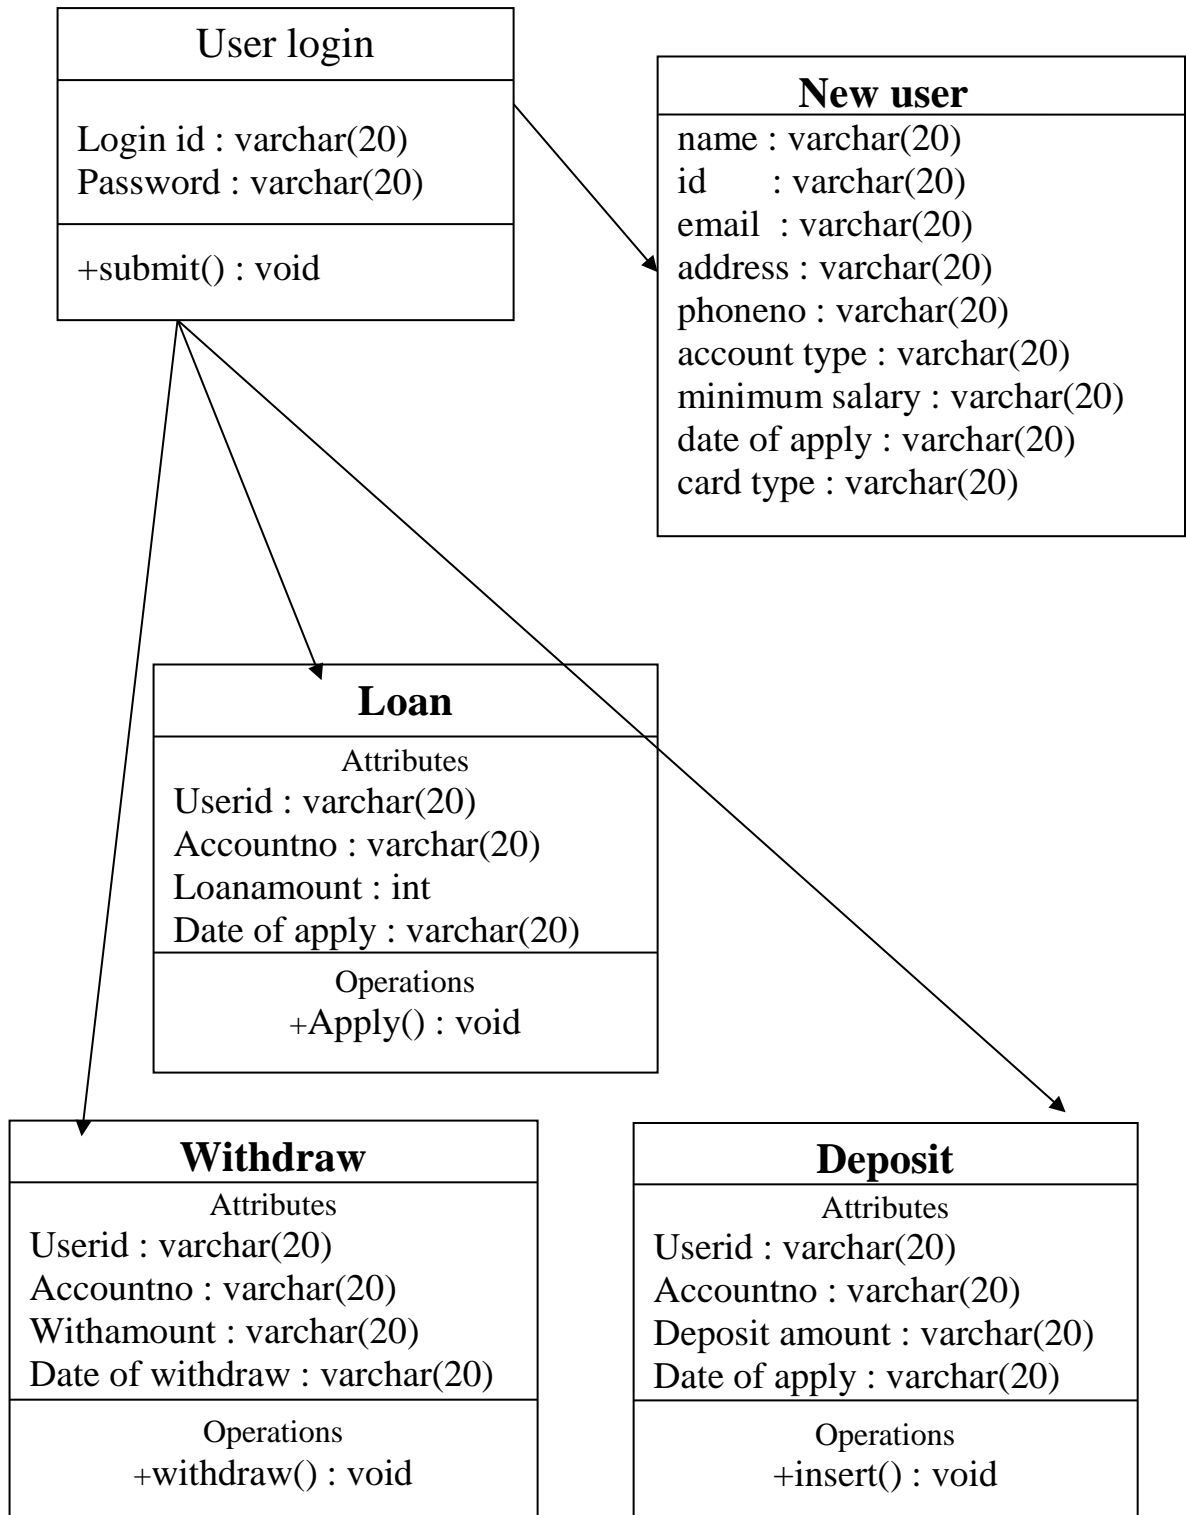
User login

Login id : varchar(20)
Password : varchar(20)

+submit() : void

New user
name : varchar(20)
id : varchar(20)
email : varchar(20)
address : varchar(20)
phoneno : varchar(20)
account type : varchar(20)
minimum salary : varchar(20)
date of apply : varchar(20)
card type : varchar(20)

Loan
Attributes
Userid : varchar(20)
Accountno : varchar(20)
Loanamount : int
Date of apply : varchar(20)
Operations
+Apply() : void

Withdraw
Attributes
Userid : varchar(20)
Accountno : varchar(20)
Withamount : varchar(20)
Date of withdraw : varchar(20)
Operations
+withdraw() : void

Deposit
Attributes
Userid : varchar(20)
Accountno : varchar(20)
Deposit amount : varchar(20)
Date of apply : varchar(20)
Operations
+insert() : void